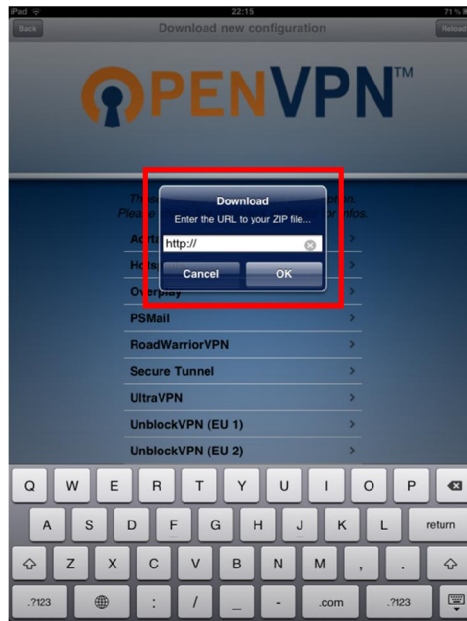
iPad
22:15
71 %
Back
Download new configuration
Reload

OPENVPN™

Th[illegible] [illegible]m.
Please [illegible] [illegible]r infos.

Download
Enter the URL to your ZIP file...
http://
Cancel
OK

Ac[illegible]
Ho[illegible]
Overplay
PSMail
RoadWarriorVPN
Secure Tunnel
UltraVPN
UnblockVPN (EU 1)
UnblockVPN (EU 2)

Q W E R T Y U I O P
A S D F G H J K L return
Z X C V B N M , .
.?123 : / _ - .com .?123